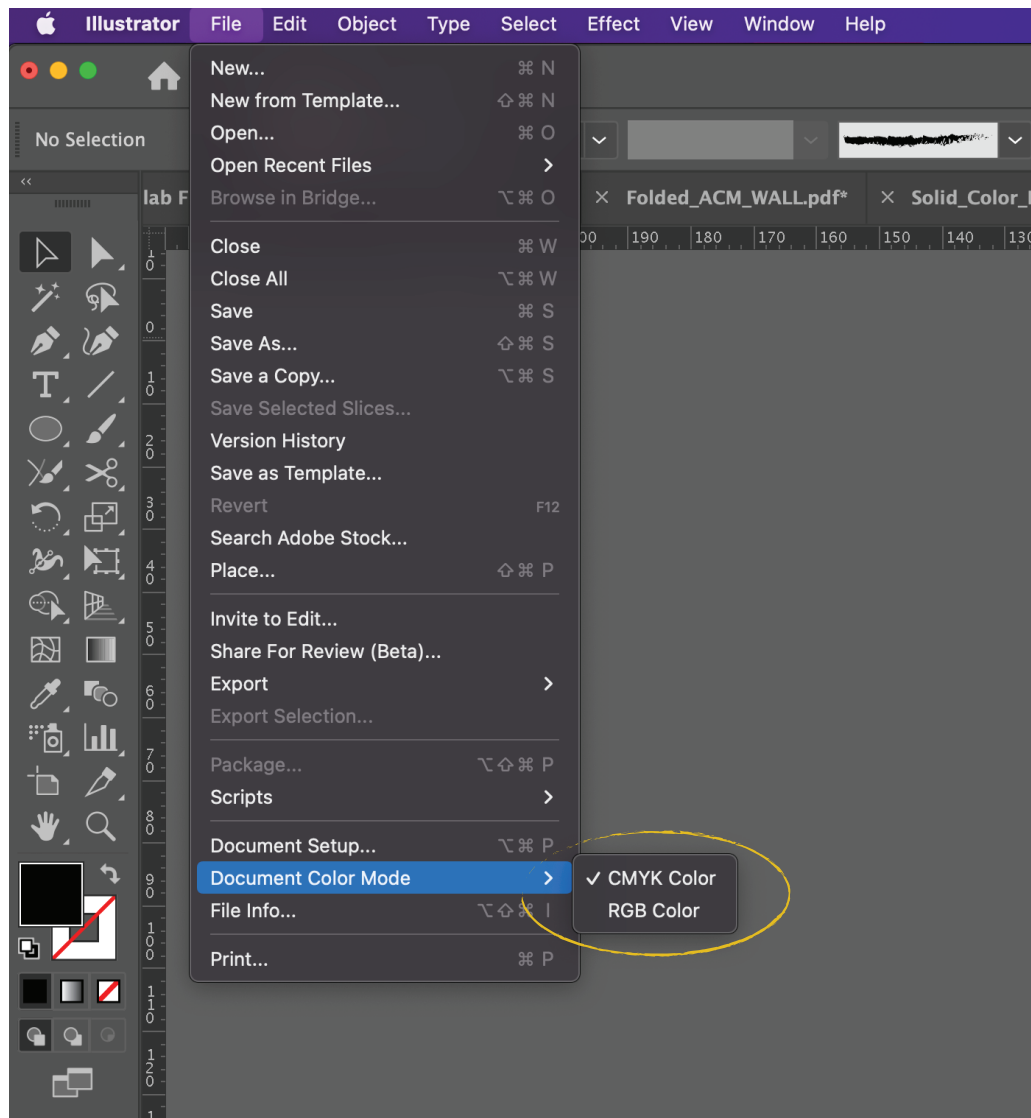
Illustrator File Edit Object Type Select Effect View Window Help

No Selection

lab F

× Folded_ACM_WALL.pdf* × Solid_Color_

00 190 180 170 160 150 140 130

New... ⌘ N
New from Template... ⇧⌘ N
Open... ⌘ O
Open Recent Files >
Browse in Bridge... ⌥⌘ O

Close ⌘ W
Close All ⌥⌘ W
Save ⌘ S
Save As... ⇧⌘ S
Save a Copy... ⌥⌘ S
Save Selected Slices...
Version History
Save as Template...
Revert F12
Search Adobe Stock...
Place... ⇧⌘ P

Invite to Edit...
Share For Review (Beta)...
Export >
Export Selection...

Package... ⌥⇧⌘ P
Scripts >

Document Setup... ⌥⌘ P
Document Color Mode >
File Info... ⌥⇧⌘ I

Print... ⌘ P

✓ CMYK Color
RGB Color

1 0
0
1 0
2 0
3 0
4 0
5 0
6 0
7 0
8 0
9 0
1 0 0
1 1 0
1 2 0
1